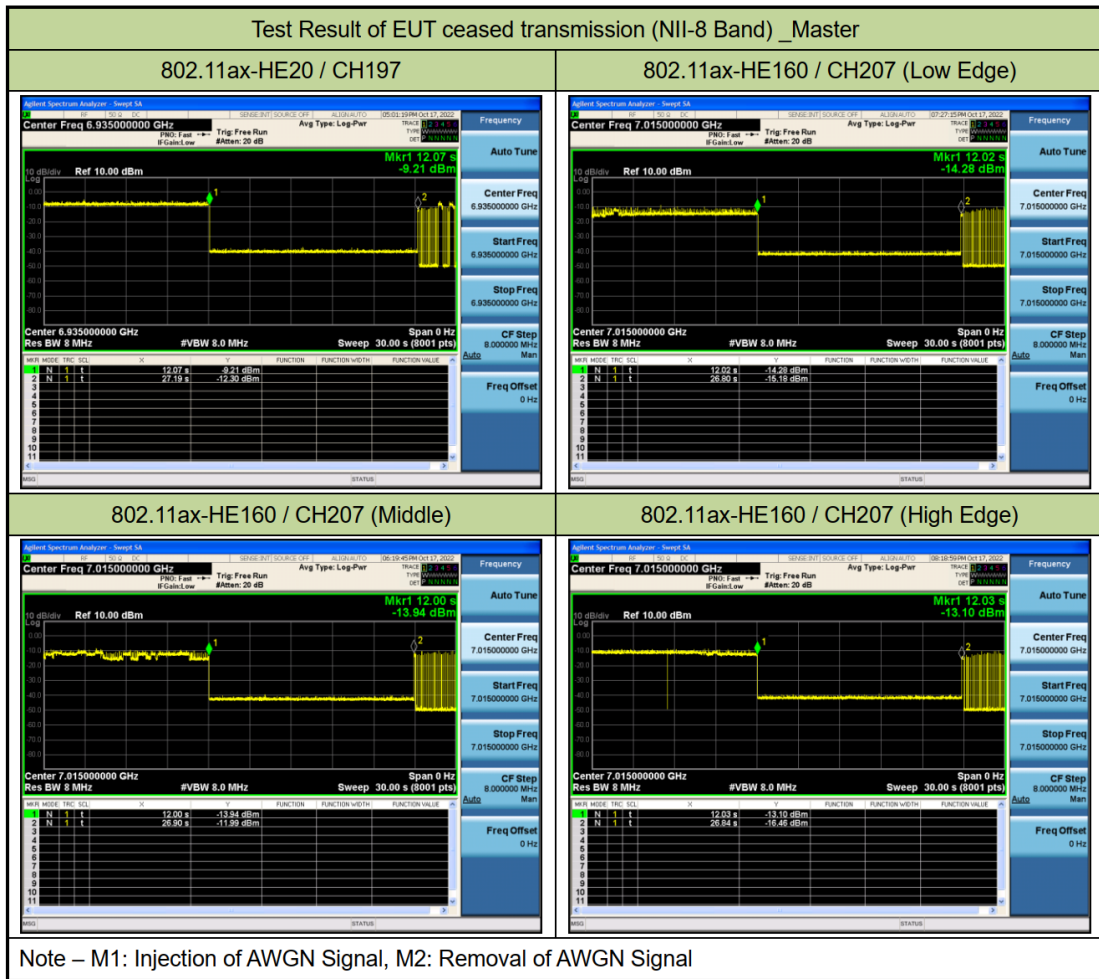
Test Result of EUT ceased transmission (NII-8 Band) _Master

| 802.11ax-HE20 / CH197 | 802.11ax-HE160 / CH207 (Low Edge) |
|---|---|

Agilent Spectrum Analyzer - Swept SA
RF 50 Ω DC SENSE:INT SOURCE OFF ALIGN AUTO 05:01:19 PM Oct 17, 2022
Center Freq 6.935000000 GHz
PNO: Fast Trig: Free Run
IFGain:Low #Atten: 20 dB
Avg Type: Log-Pwr
TRACE 1 2 3 4 5 6
TYPE
DET P N N N N N
Mkr1 12.07 s
-9.21 dBm
10 dB/div Ref 10.00 dBm
Log
0.00
-10.0
-20.0
-30.0
-40.0
-50.0
-60.0
-70.0
-80.0
1
2
Center 6.935000000 GHz
Res BW 8 MHz #VBW 8.0 MHz
Span 0 Hz
Sweep 30.00 s (8001 pts)

| MKR | MODE | TRC | SCL | X | Y | FUNCTION | FUNCTION WIDTH | FUNCTION VALUE |
|---|---|---|---|---|---|---|---|---|
| 1 | N | 1 | t | 12.07 s | -9.21 dBm | | | |
| 2 | N | 1 | t | 27.19 s | -12.30 dBm | | | |
| 3 | | | | | | | | |
| 4 | | | | | | | | |
| 5 | | | | | | | | |
| 6 | | | | | | | | |
| 7 | | | | | | | | |
| 8 | | | | | | | | |
| 9 | | | | | | | | |
| 10 | | | | | | | | |
| 11 | | | | | | | | |

MSG STATUS
Frequency
Auto Tune
Center Freq 6.935000000 GHz
Start Freq 6.935000000 GHz
Stop Freq 6.935000000 GHz
CF Step 8.000000 MHz Auto Man
Freq Offset 0 Hz

Agilent Spectrum Analyzer - Swept SA
RF 50 Ω DC SENSE:INT SOURCE OFF ALIGN AUTO 07:27:15 PM Oct 17, 2022
Center Freq 7.015000000 GHz
PNO: Fast Trig: Free Run
IFGain:Low #Atten: 20 dB
Avg Type: Log-Pwr
TRACE 1 2 3 4 5 6
TYPE
DET P N N N N N
Mkr1 12.02 s
-14.28 dBm
10 dB/div Ref 10.00 dBm
Log
0.00
-10.0
-20.0
-30.0
-40.0
-50.0
-60.0
-70.0
-80.0
1
2
Center 7.015000000 GHz
Res BW 8 MHz #VBW 8.0 MHz
Span 0 Hz
Sweep 30.00 s (8001 pts)

| MKR | MODE | TRC | SCL | X | Y | FUNCTION | FUNCTION WIDTH | FUNCTION VALUE |
|---|---|---|---|---|---|---|---|---|
| 1 | N | 1 | t | 12.02 s | -14.28 dBm | | | |
| 2 | N | 1 | t | 26.80 s | -15.18 dBm | | | |
| 3 | | | | | | | | |
| 4 | | | | | | | | |
| 5 | | | | | | | | |
| 6 | | | | | | | | |
| 7 | | | | | | | | |
| 8 | | | | | | | | |
| 9 | | | | | | | | |
| 10 | | | | | | | | |
| 11 | | | | | | | | |

MSG STATUS
Frequency
Auto Tune
Center Freq 7.015000000 GHz
Start Freq 7.015000000 GHz
Stop Freq 7.015000000 GHz
CF Step 8.000000 MHz Auto Man
Freq Offset 0 Hz

| 802.11ax-HE160 / CH207 (Middle) | 802.11ax-HE160 / CH207 (High Edge) |
|---|---|

Agilent Spectrum Analyzer - Swept SA
RF 50 Ω DC SENSE:INT SOURCE OFF ALIGN AUTO 06:19:45 PM Oct 17, 2022
Center Freq 7.015000000 GHz
PNO: Fast Trig: Free Run
IFGain:Low #Atten: 20 dB
Avg Type: Log-Pwr
TRACE 1 2 3 4 5 6
TYPE
DET P N N N N N
Mkr1 12.00 s
-13.94 dBm
10 dB/div Ref 10.00 dBm
Log
0.00
-10.0
-20.0
-30.0
-40.0
-50.0
-60.0
-70.0
-80.0
1
2
Center 7.015000000 GHz
Res BW 8 MHz #VBW 8.0 MHz
Span 0 Hz
Sweep 30.00 s (8001 pts)

| MKR | MODE | TRC | SCL | X | Y | FUNCTION | FUNCTION WIDTH | FUNCTION VALUE |
|---|---|---|---|---|---|---|---|---|
| 1 | N | 1 | t | 12.00 s | -13.94 dBm | | | |
| 2 | N | 1 | t | 26.90 s | -11.99 dBm | | | |
| 3 | | | | | | | | |
| 4 | | | | | | | | |
| 5 | | | | | | | | |
| 6 | | | | | | | | |
| 7 | | | | | | | | |
| 8 | | | | | | | | |
| 9 | | | | | | | | |
| 10 | | | | | | | | |
| 11 | | | | | | | | |

MSG STATUS
Frequency
Auto Tune
Center Freq 7.015000000 GHz
Start Freq 7.015000000 GHz
Stop Freq 7.015000000 GHz
CF Step 8.000000 MHz Auto Man
Freq Offset 0 Hz

Agilent Spectrum Analyzer - Swept SA
RF 50 Ω DC SENSE:INT SOURCE OFF ALIGN AUTO 09:18:59 PM Oct 17, 2022
Center Freq 7.015000000 GHz
PNO: Fast Trig: Free Run
IFGain:Low #Atten: 20 dB
Avg Type: Log-Pwr
TRACE 1 2 3 4 5 6
TYPE
DET P N N N N N
Mkr1 12.03 s
-13.10 dBm
10 dB/div Ref 10.00 dBm
Log
0.00
-10.0
-20.0
-30.0
-40.0
-50.0
-60.0
-70.0
-80.0
1
2
Center 7.015000000 GHz
Res BW 8 MHz #VBW 8.0 MHz
Span 0 Hz
Sweep 30.00 s (8001 pts)

| MKR | MODE | TRC | SCL | X | Y | FUNCTION | FUNCTION WIDTH | FUNCTION VALUE |
|---|---|---|---|---|---|---|---|---|
| 1 | N | 1 | t | 12.03 s | -13.10 dBm | | | |
| 2 | N | 1 | t | 26.84 s | -16.46 dBm | | | |
| 3 | | | | | | | | |
| 4 | | | | | | | | |
| 5 | | | | | | | | |
| 6 | | | | | | | | |
| 7 | | | | | | | | |
| 8 | | | | | | | | |
| 9 | | | | | | | | |
| 10 | | | | | | | | |
| 11 | | | | | | | | |

MSG STATUS
Frequency
Auto Tune
Center Freq 7.015000000 GHz
Start Freq 7.015000000 GHz
Stop Freq 7.015000000 GHz
CF Step 8.000000 MHz Auto Man
Freq Offset 0 Hz

Note – M1: Injection of AWGN Signal, M2: Removal of AWGN Signal